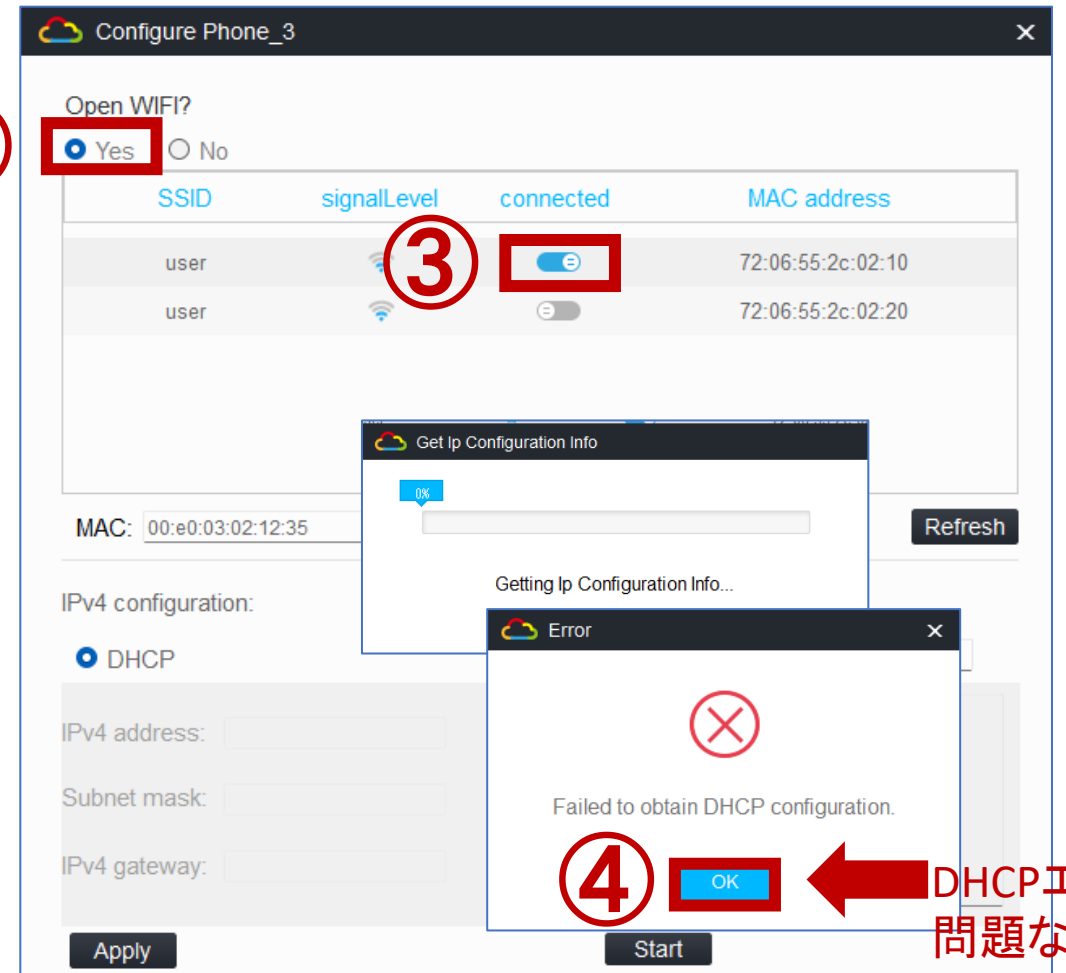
Configure Phone_3

Open WIFI?

Yes No

| SSID | signalLevel | connected | MAC address |
|---|---|---|---|
| user | | | 72:06:55:2c:02:10 |
| user | | | 72:06:55:2c:02:20 |

③

Get Ip Configuration Info

0%

Getting Ip Configuration Info...

MAC: 00:e0:03:02:12:35

Refresh

IPv4 configuration:

DHCP

IPv4 address:

Subnet mask:

IPv4 gateway:

Error

Failed to obtain DHCP configuration.

④

OK

DHCPエ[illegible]
問題な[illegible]

Apply

Start